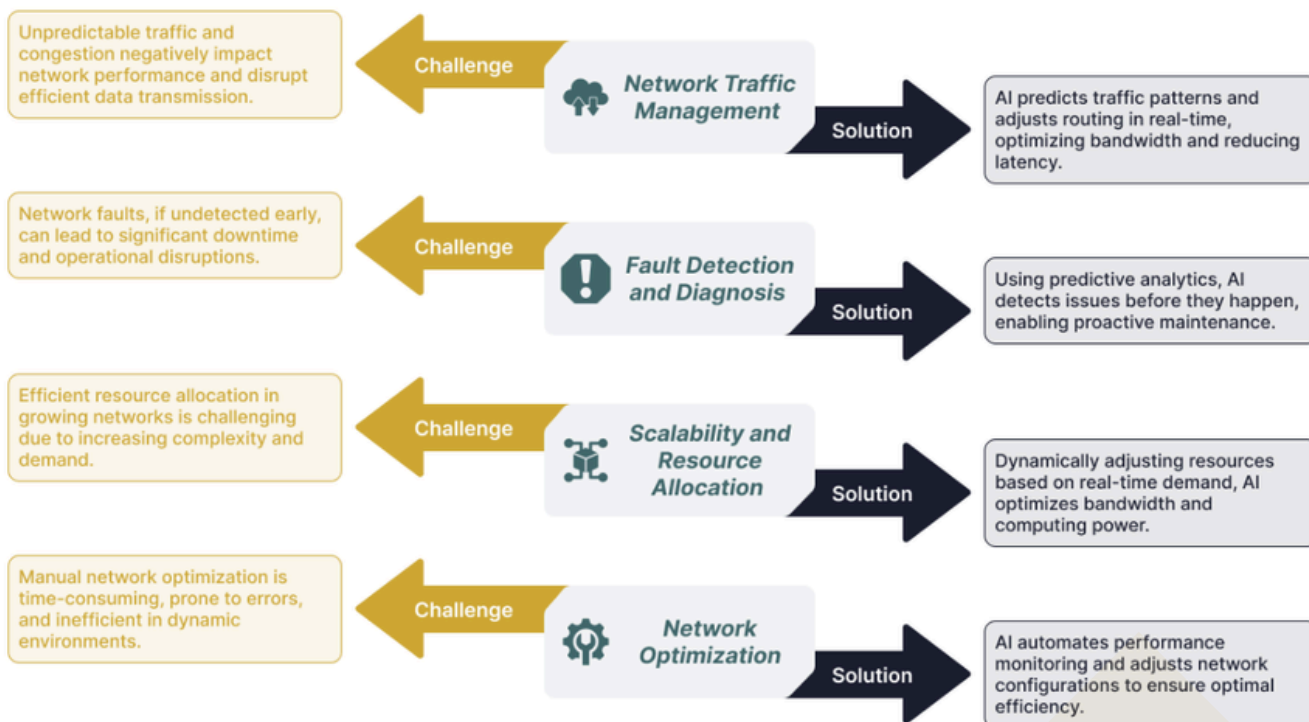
Unpredictable traffic and congestion negatively impact network performance and disrupt efficient data transmission.

Challenge

Network Traffic Management

Solution

AI predicts traffic patterns and adjusts routing in real-time, optimizing bandwidth and reducing latency.

Network faults, if undetected early, can lead to significant downtime and operational disruptions.

Challenge

Fault Detection and Diagnosis

Solution

Using predictive analytics, AI detects issues before they happen, enabling proactive maintenance.

Efficient resource allocation in growing networks is challenging due to increasing complexity and demand.

Challenge

Scalability and Resource Allocation

Solution

Dynamically adjusting resources based on real-time demand, AI optimizes bandwidth and computing power.

Manual network optimization is time-consuming, prone to errors, and inefficient in dynamic environments.

Challenge

Network Optimization

Solution

AI automates performance monitoring and adjusts network configurations to ensure optimal efficiency.